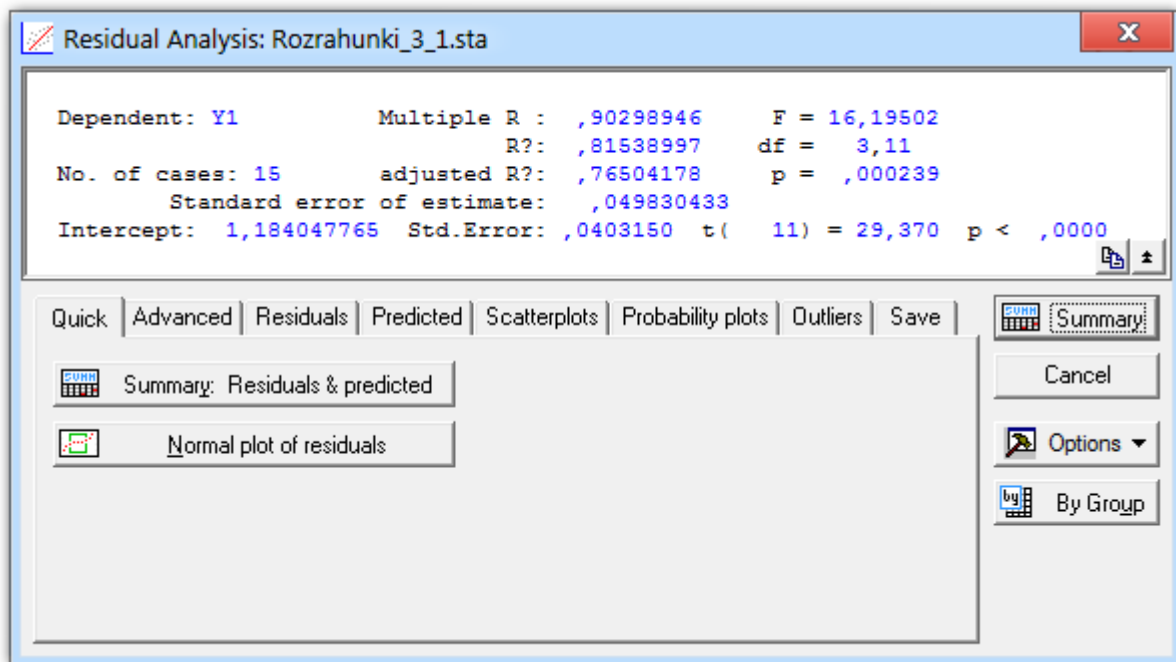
Residual Analysis: Rozrahunki_3_1.sta

Dependent: Y1 Multiple R : ,90298946 F = 16,19502
R?: ,81538997 df = 3,11
No. of cases: 15 adjusted R?: ,76504178 p = ,000239
Standard error of estimate: ,049830433
Intercept: 1,184047765 Std.Error: ,0403150 t( 11) = 29,370 p < ,0000

Quick | Advanced | Residuals | Predicted | Scatterplots | Probability plots | Outliers | Save

Summary: Residuals & predicted

Normal plot of residuals

Summary

Cancel

Options

By Group